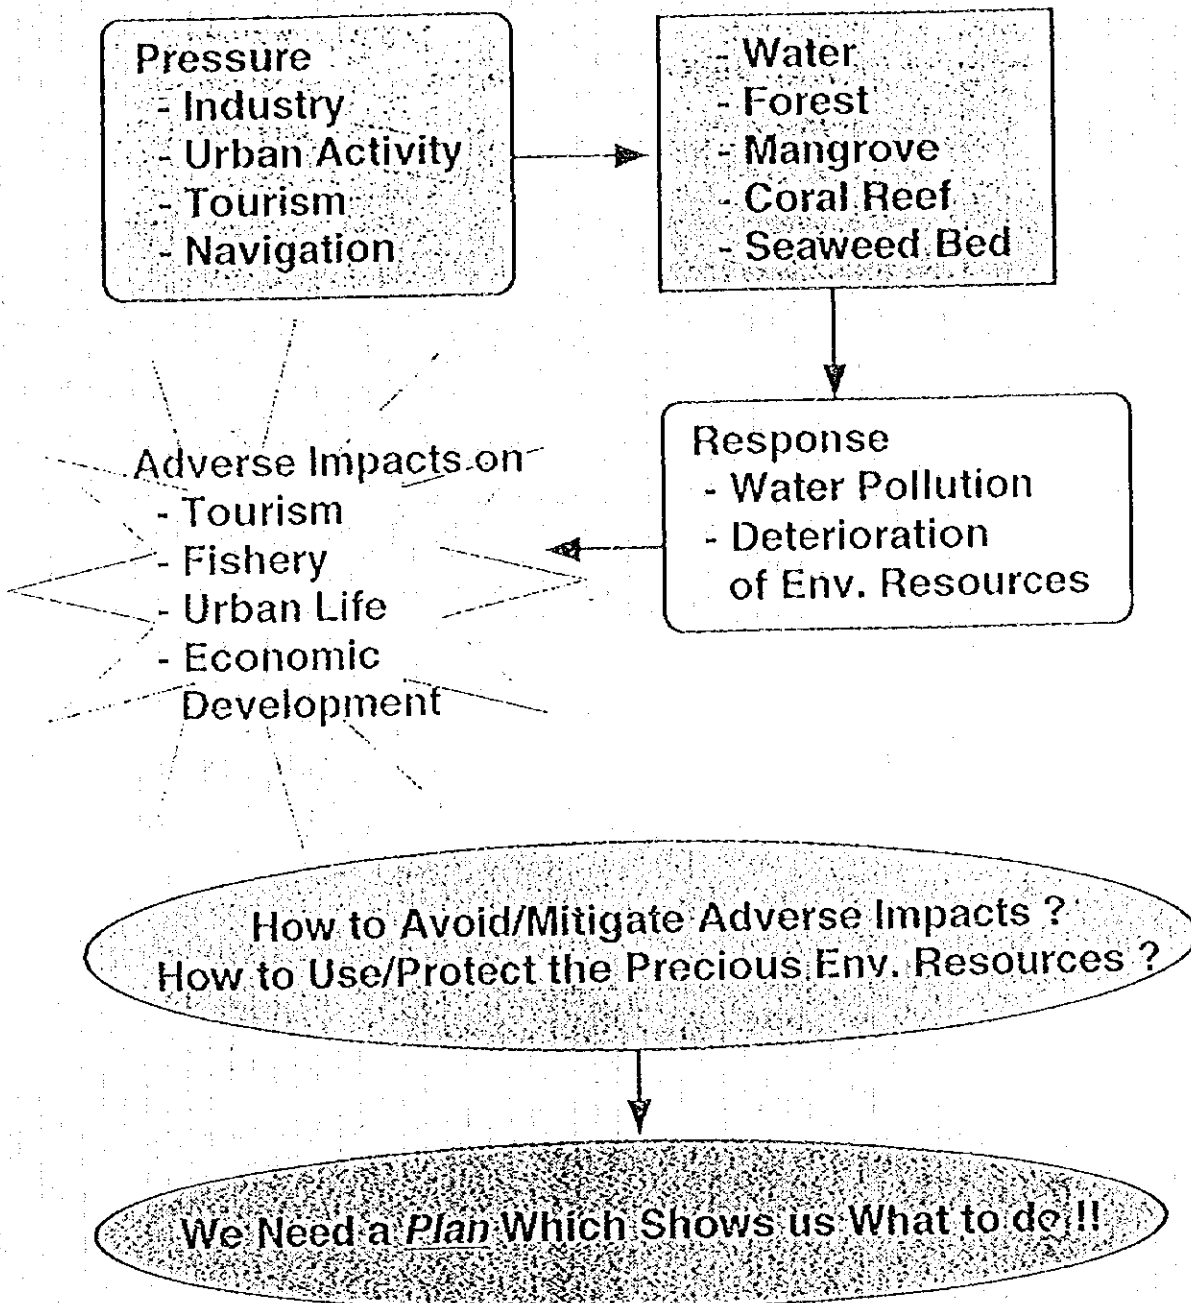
Pressure
- Industry
- Urban Activity
- Tourism
- Navigation

- Water
- Forest
- Mangrove
- Coral Reef
- Seaweed Bed

Response
- Water Pollution
- Deterioration of Env. Resources

Adverse Impacts on
- Tourism
- Fishery
- Urban Life
- Economic Development

How to Avoid/Mitigate Adverse Impacts ?
How to Use/Protect the Precious Env. Resources ?

We Need a Plan Which Shows us What to do !!